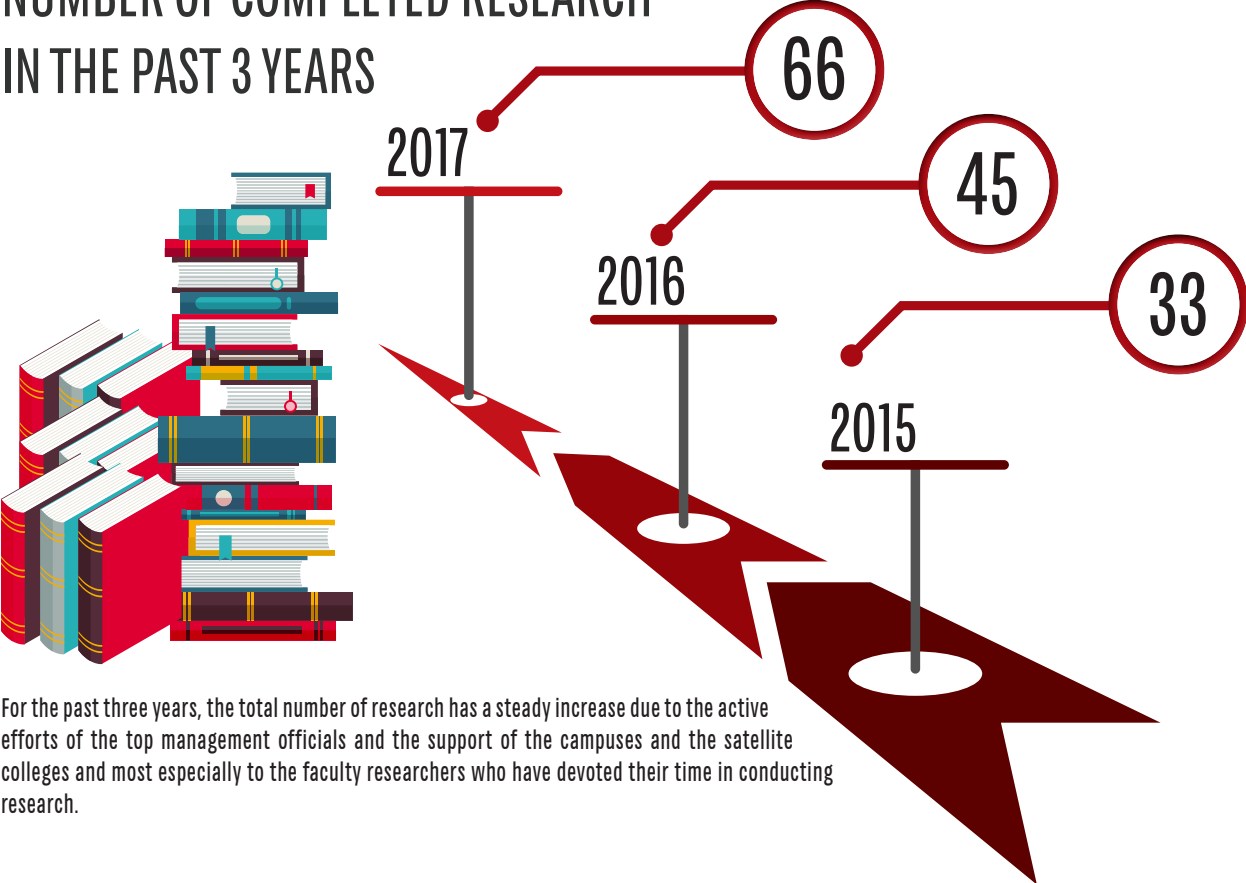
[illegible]
IN THE PAST 3 YEARS

2017
66

2016
45

2015
33

For the past three years, the total number of research has a steady increase due to the active efforts of the top management officials and the support of the campuses and the satellite colleges and most especially to the faculty researchers who have devoted their time in conducting research.